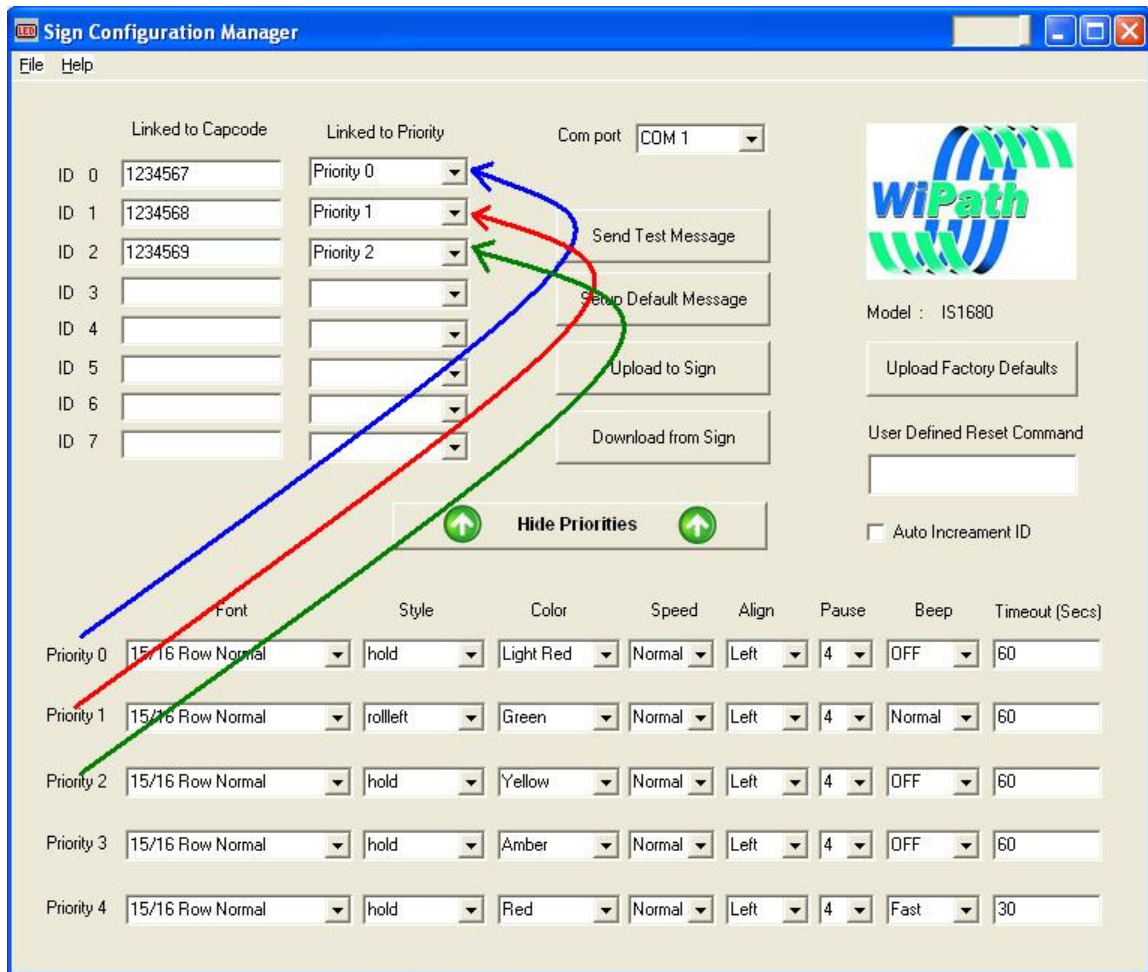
Sign Configuration Manager

File Help

Linked to Capcode

Linked to Priority

Com port COM 1

ID 0 1234567 Priority 0

ID 1 1234568 Priority 1

ID 2 1234569 Priority 2

ID 3

ID 4

ID 5

ID 6

ID 7

Send Test Message

Setup Default Message

Upload to Sign

Download from Sign

Hide Priorities

WiPath

Model : IS1680

Upload Factory Defaults

User Defined Reset Command

Auto Increament ID

| | Font | Style | Color | Speed | Align | Pause | Beep | Timeout (Secs) |
|---|---|---|---|---|---|---|---|---|
| Priority 0 | 15/16 Row Normal | hold | Light Red | Normal | Left | 4 | OFF | 60 |
| Priority 1 | 15/16 Row Normal | rollleft | Green | Normal | Left | 4 | Normal | 60 |
| Priority 2 | 15/16 Row Normal | hold | Yellow | Normal | Left | 4 | OFF | 60 |
| Priority 3 | 15/16 Row Normal | hold | Amber | Normal | Left | 4 | OFF | 60 |
| Priority 4 | 15/16 Row Normal | hold | Red | Normal | Left | 4 | Fast | 30 |